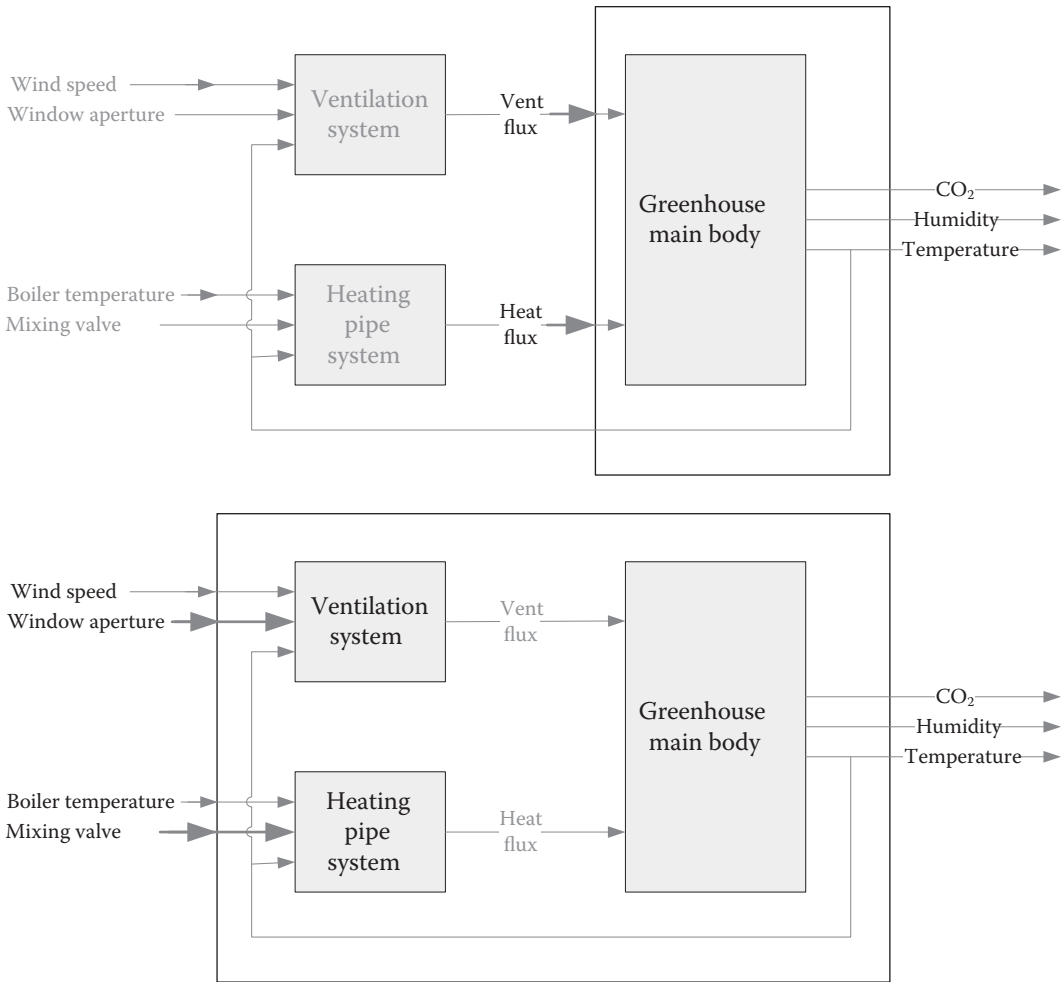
Wind speed
Window aperture
Ventilation system
Vent flux
Greenhouse main body
$CO_2$
Humidity
Temperature
Boiler temperature
Mixing valve
Heating pipe system
Heat flux

Wind speed
Window aperture
Ventilation system
Vent flux
Greenhouse main body
$CO_2$
Humidity
Temperature
Boiler temperature
Mixing valve
Heating pipe system
Heat flux